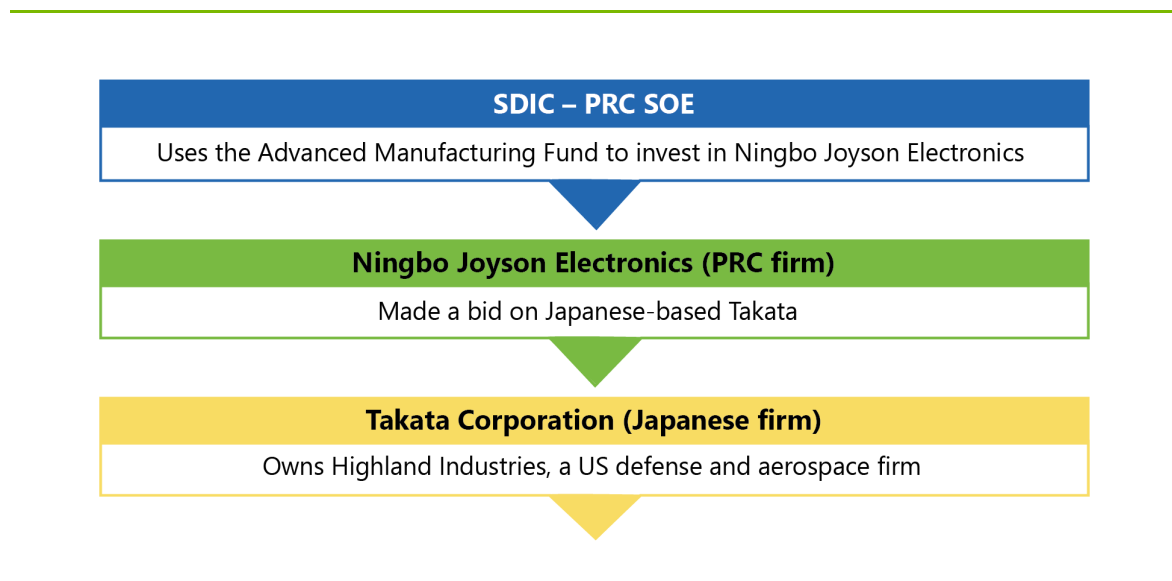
SDIC – PRC SOE

Uses the Advanced Manufacturing Fund to invest in Ningbo Joyson Electronics

Ningbo Joyson Electronics (PRC firm)

Made a bid on Japanese-based Takata

Takata Corporation (Japanese firm)

Owns Highland Industries, a US defense and aerospace firm